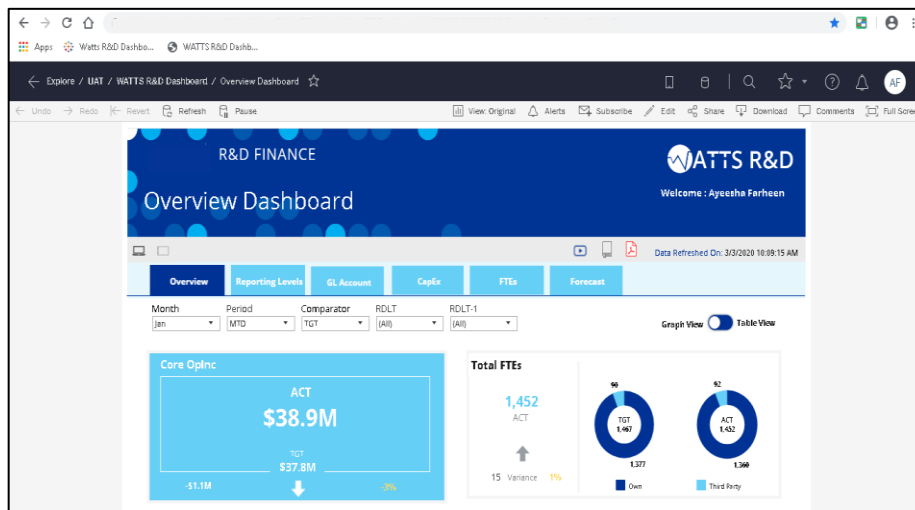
Apps Watts R&D Dashbo... WATTS R&D Dashb...

Explore / UAT / WATTS R&D Dashboard / Overview Dashboard

AF

Undo Redo Revert Refresh Pause View: Original Alerts Subscribe Edit Share Download Comments Full Scre

R&D FINANCE

WATTS R&D

Overview Dashboard

Welcome : Ayeesha Farheen

Data Refreshed On: 3/3/2020 10:09:15 AM

Overview | Reporting Levels | GL Account | CapEx | FTEs | Forecast

Month
Jan

Period
MTD

Comparator
TGT

RDLT
(All)

RDLT-1
(All)

Graph View Table View

Core OpInc

ACT

$38.9M

TGT

$37.8M

-$1.1M -3%

Total FTEs

1,452

ACT

15 Variance 1%

90

TGT
1,467

1,377

92

ACT
1,452

1,360

Own Third Party